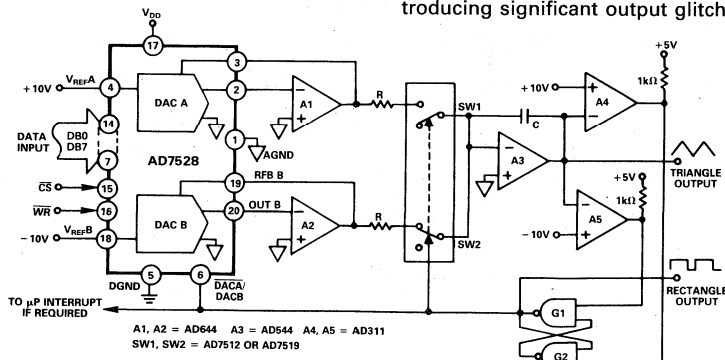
troducing significant output glitch

$V_{DD}$
17
3
+10V $V_{REF}A$ 4
DAC A
2
A1
R
SW1
+5V
+10V
C
1kΩ
A4
DATA INPUT
14
DB0
DB7
1
AGND
A3
7
AD7528
TRIANGLE OUTPUT
$\overline{CS}$ 15
19
RFB B
+5V
$\overline{WR}$ 16
DAC B
20
OUT B
1kΩ
A2
R
A5
−10V $V_{REF}B$ 18
SW2
−10V
5
6
DGND
$\overline{DACA}$/DACB
RECTANGLE OUTPUT
TO µP INTERRUPT IF REQUIRED
G1
A1, A2 = AD644 A3 = AD544 A4, A5 = AD311
SW1, SW2 = AD7512 OR AD7519
G2